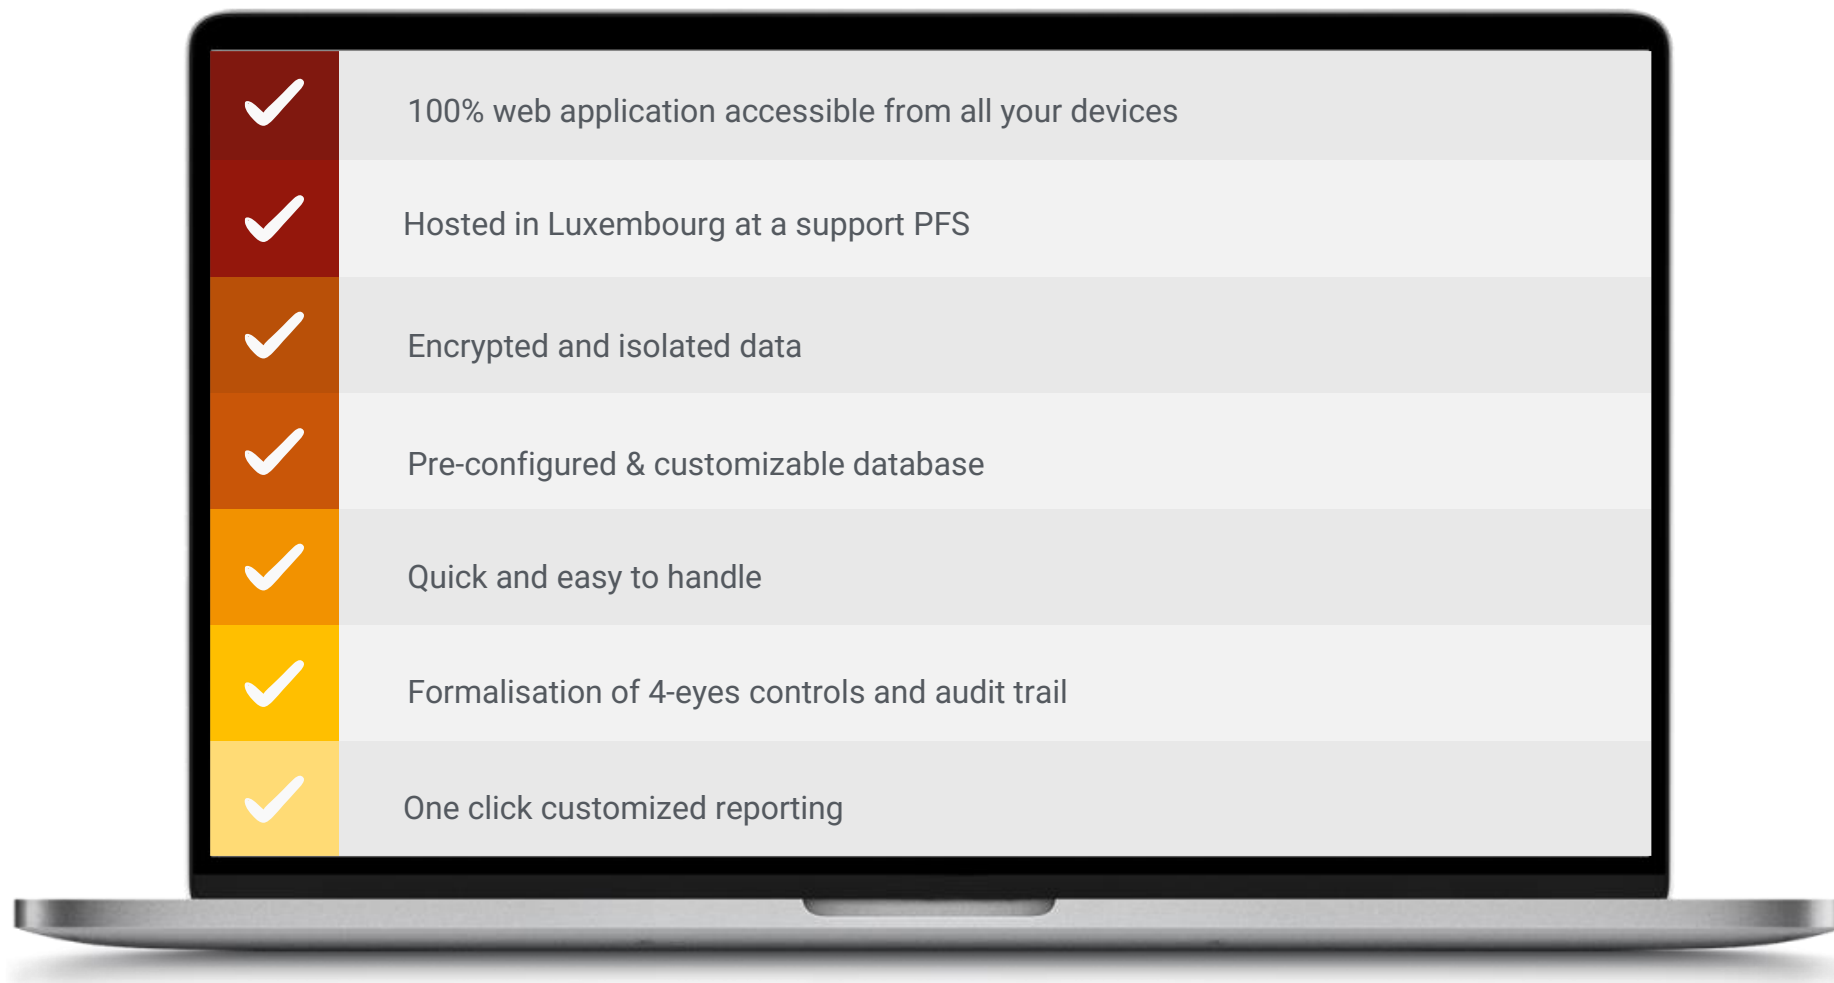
100% web application accessible from all your devices

Hosted in Luxembourg at a support PFS

Encrypted and isolated data

Pre-configured & customizable database

Quick and easy to handle

Formalisation of 4-eyes controls and audit trail

One click customized reporting